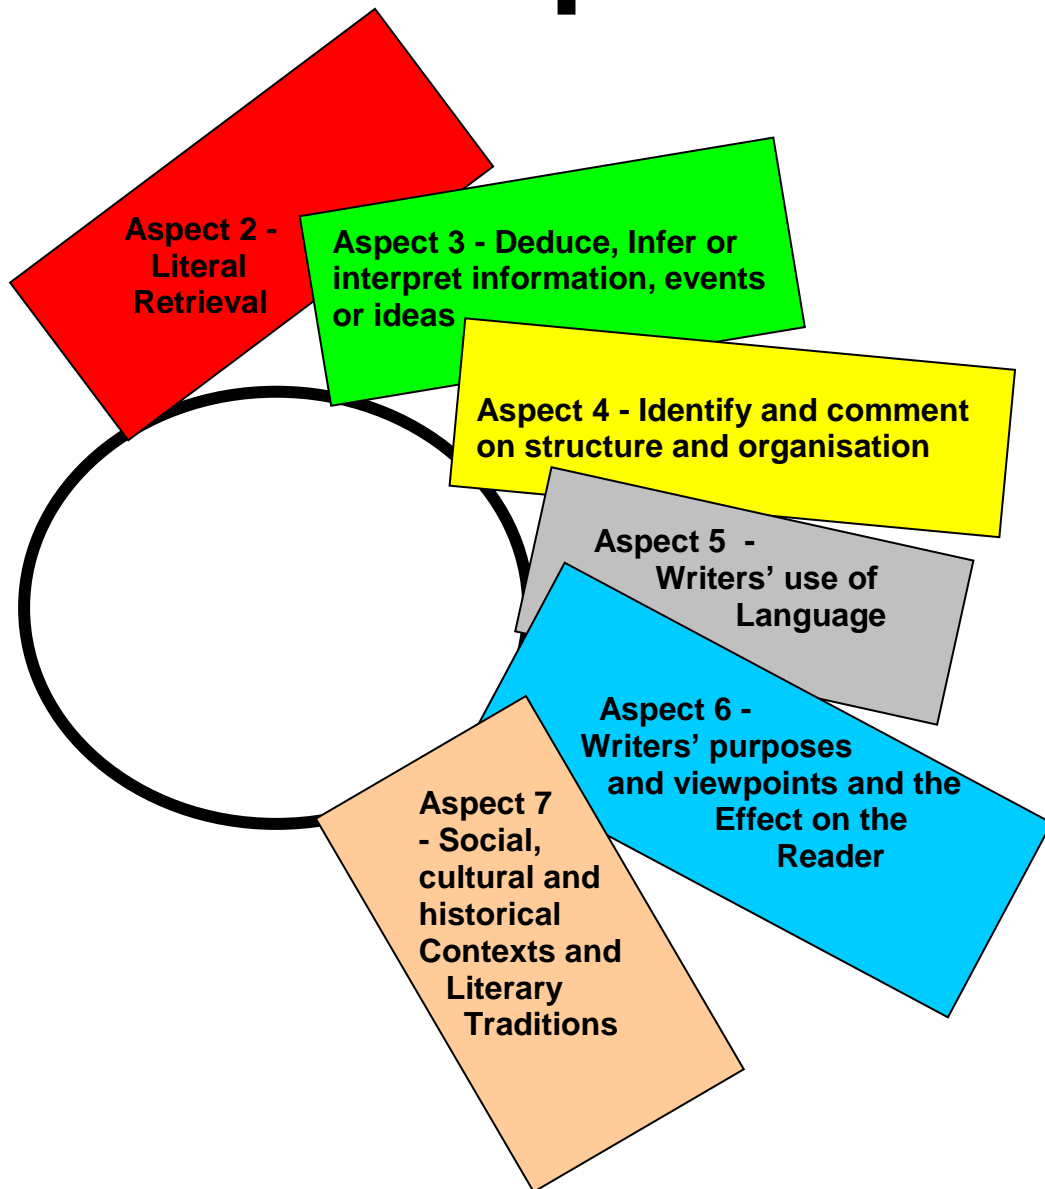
Aspect 2 - Literal Retrieval

Aspect 3 - Deduce, Infer or interpret information, events or ideas

Aspect 4 - Identify and comment on structure and organisation

Aspect 5 - Writers' use of Language

Aspect 6 - Writers' purposes and viewpoints and the Effect on the Reader

Aspect 7 - Social, cultural and historical Contexts and Literary Traditions